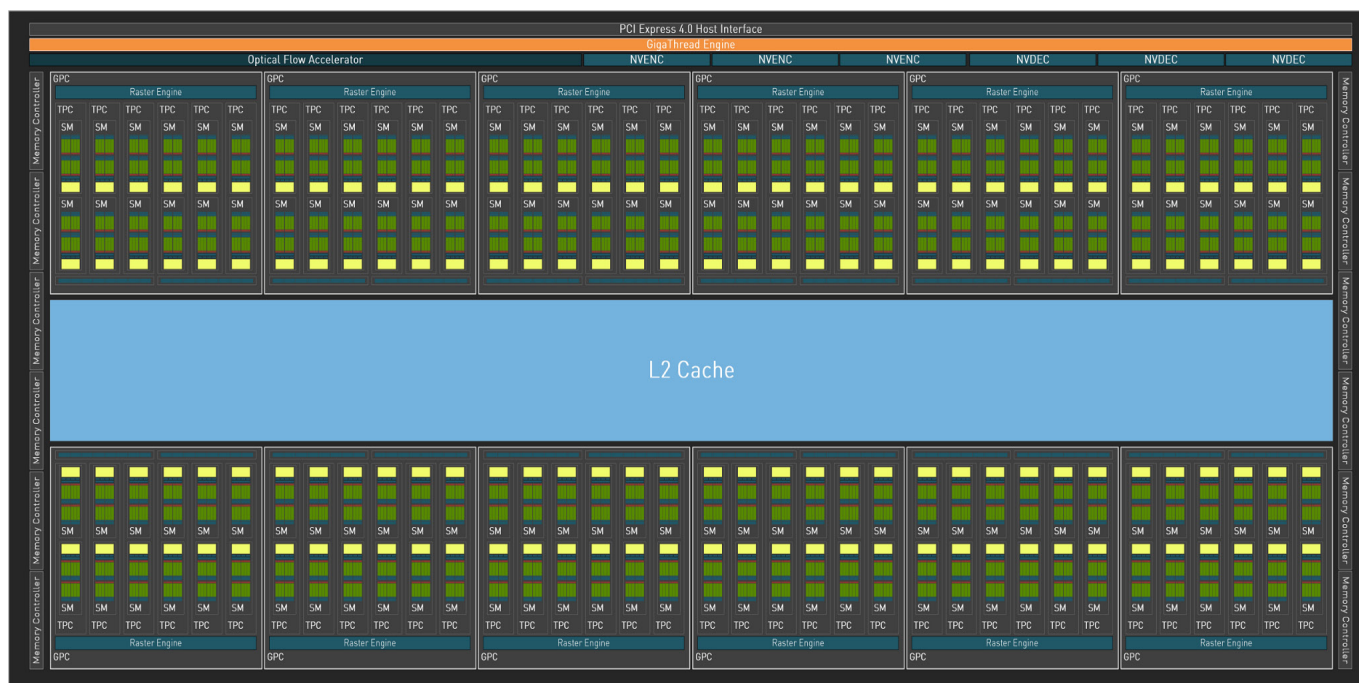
PCI Express 4.0 Host Interface

GigaThread Engine

Optical Flow Accelerator

NVENC NVENC NVENC NVDEC NVDEC NVDEC

Memory Controller
Memory Controller
Memory Controller
Memory Controller
Memory Controller
Memory Controller

GPC
Raster Engine
TPC TPC TPC TPC TPC TPC
SM SM SM SM SM SM
SM SM SM SM SM SM

GPC
Raster Engine
TPC TPC TPC TPC TPC TPC
SM SM SM SM SM SM
SM SM SM SM SM SM

GPC
Raster Engine
TPC TPC TPC TPC TPC TPC
SM SM SM SM SM SM
SM SM SM SM SM SM

GPC
Raster Engine
TPC TPC TPC TPC TPC TPC
SM SM SM SM SM SM
SM SM SM SM SM SM

GPC
Raster Engine
TPC TPC TPC TPC TPC TPC
SM SM SM SM SM SM
SM SM SM SM SM SM

GPC
Raster Engine
TPC TPC TPC TPC TPC TPC
SM SM SM SM SM SM
SM SM SM SM SM SM

L2 Cache

SM SM SM SM SM SM
SM SM SM SM SM SM
TPC TPC TPC TPC TPC TPC
Raster Engine
GPC

SM SM SM SM SM SM
SM SM SM SM SM SM
TPC TPC TPC TPC TPC TPC
Raster Engine
GPC

SM SM SM SM SM SM
SM SM SM SM SM SM
TPC TPC TPC TPC TPC TPC
Raster Engine
GPC

SM SM SM SM SM SM
SM SM SM SM SM SM
TPC TPC TPC TPC TPC TPC
Raster Engine
GPC

SM SM SM SM SM SM
SM SM SM SM SM SM
TPC TPC TPC TPC TPC TPC
Raster Engine
GPC

SM SM SM SM SM SM
SM SM SM SM SM SM
TPC TPC TPC TPC TPC TPC
Raster Engine
GPC

Memory Controller
Memory Controller
Memory Controller
Memory Controller
Memory Controller
Memory Controller